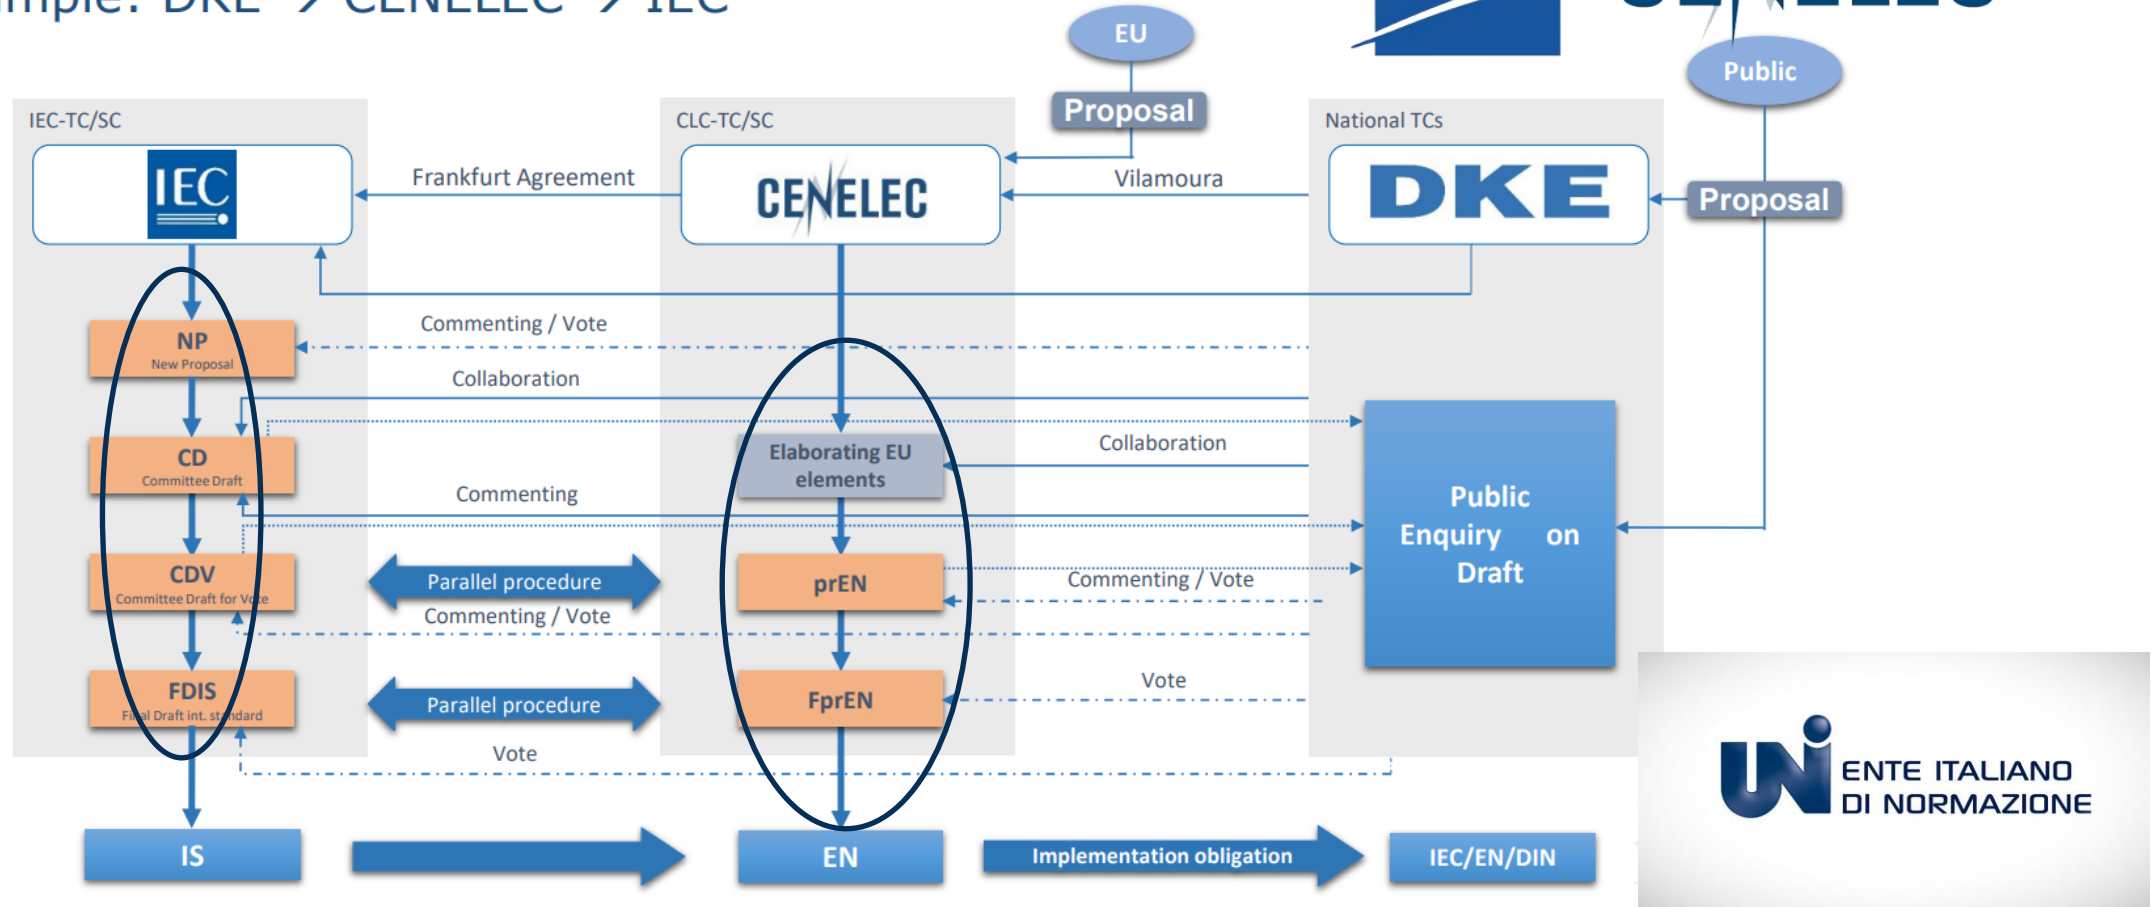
mple: DKE → CENELEC → IEC

EU

Public

Proposal

IEC-TC/SC

CLC-TC/SC

National TCs

IEC

CENELEC

DKE

Frankfurt Agreement

Vilamoura

Proposal

NP
New Proposal

Commenting / Vote

Collaboration

CD
Committee Draft

Elaborating EU elements

Collaboration

Commenting

Public Enquiry on Draft

CDV
Committee Draft for Vote

Parallel procedure

Commenting / Vote

prEN

Commenting / Vote

FDIS
Final Draft int. standard

Parallel procedure

FprEN

Vote

Vote

IS

EN

Implementation obligation

IEC/EN/DIN

ENTE ITALIANO DI NORMAZIONE